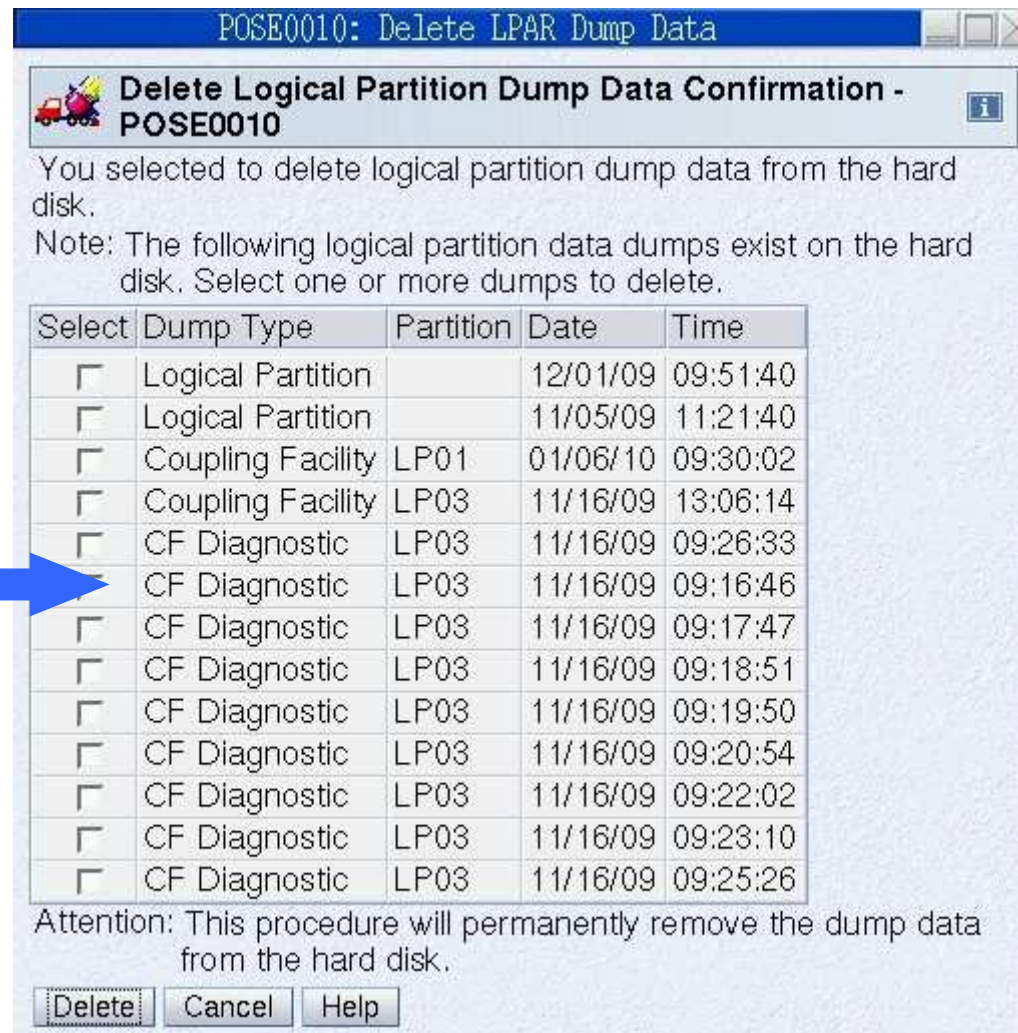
POSE0010: Delete LPAR Dump Data

Delete Logical Partition Dump Data Confirmation - POSE0010

i

You selected to delete logical partition dump data from the hard disk.

Note: The following logical partition data dumps exist on the hard disk. Select one or more dumps to delete.

| Select | Dump Type | Partition | Date | Time |
|---|---|---|---|---|
|  | Logical Partition |  | 12/01/09 | 09:51:40 |
|  | Logical Partition |  | 11/05/09 | 11:21:40 |
|  | Coupling Facility | LP01 | 01/06/10 | 09:30:02 |
|  | Coupling Facility | LP03 | 11/16/09 | 13:06:14 |
|  | CF Diagnostic | LP03 | 11/16/09 | 09:26:33 |
|  | CF Diagnostic | LP03 | 11/16/09 | 09:16:46 |
|  | CF Diagnostic | LP03 | 11/16/09 | 09:17:47 |
|  | CF Diagnostic | LP03 | 11/16/09 | 09:18:51 |
|  | CF Diagnostic | LP03 | 11/16/09 | 09:19:50 |
|  | CF Diagnostic | LP03 | 11/16/09 | 09:20:54 |
|  | CF Diagnostic | LP03 | 11/16/09 | 09:22:02 |
|  | CF Diagnostic | LP03 | 11/16/09 | 09:23:10 |
|  | CF Diagnostic | LP03 | 11/16/09 | 09:25:26 |

Attention: This procedure will permanently remove the dump data from the hard disk.

Delete Cancel Help